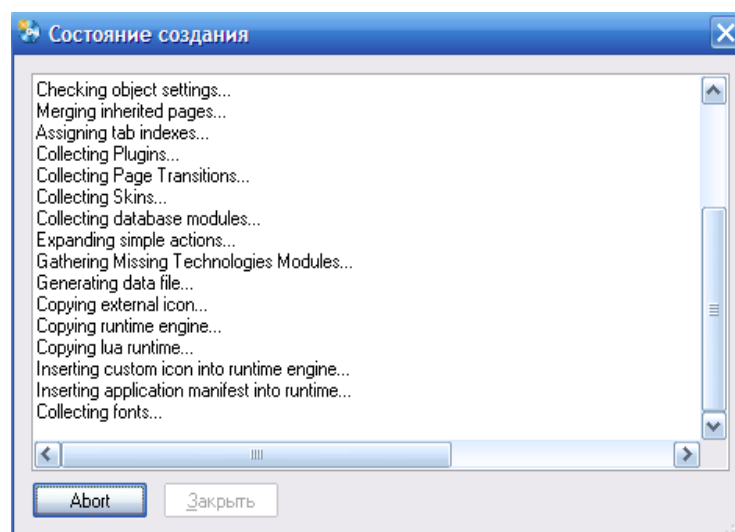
Состояние создания

Checking object settings...
Merging inherited pages...
Assigning tab indexes...
Collecting Plugins...
Collecting Page Transitions...
Collecting Skins...
Collecting database modules...
Expanding simple actions...
Gathering Missing Technologies Modules...
Generating data file...
Copying external icon...
Copying runtime engine...
Copying lua runtime...
Inserting custom icon into runtime engine...
Inserting application manifest into runtime...
Collecting fonts...

Abort
Закрыть